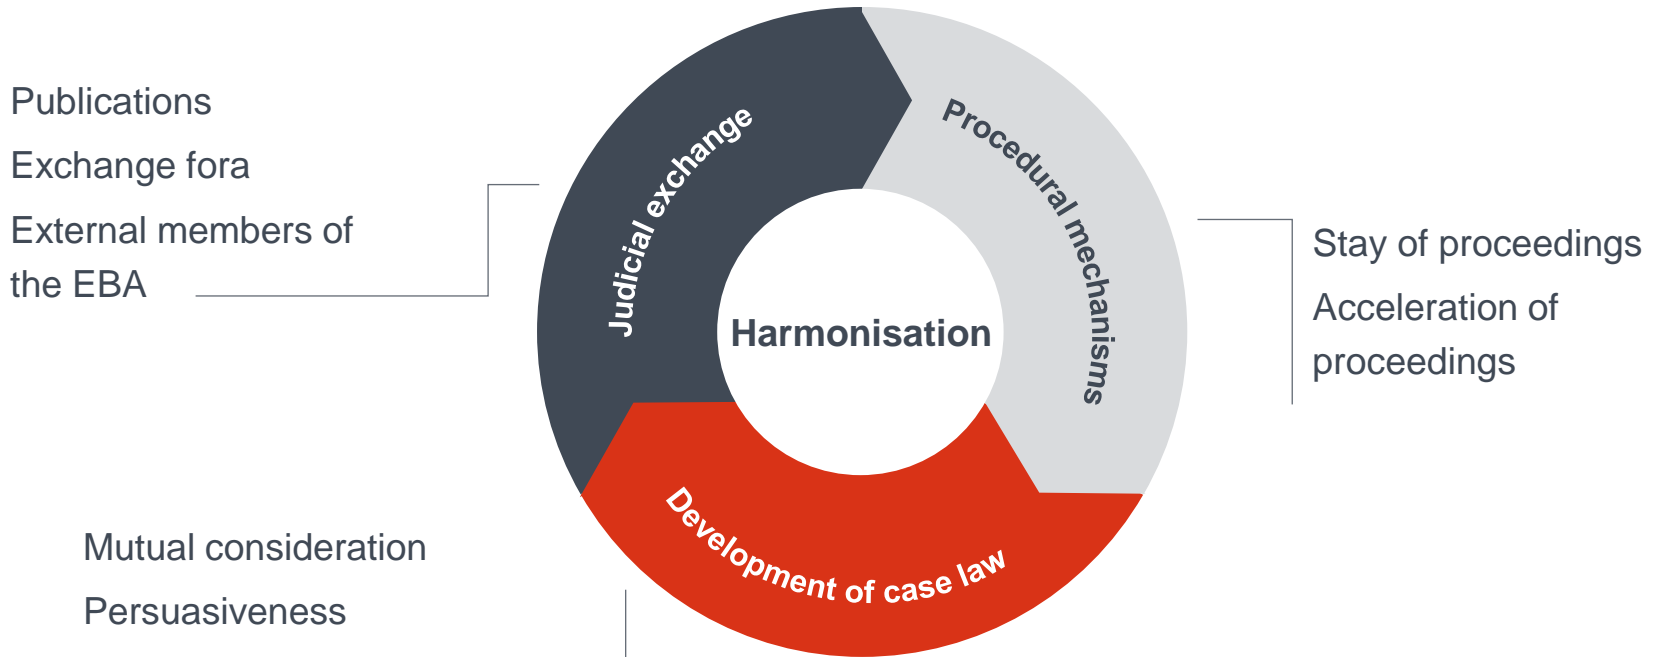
Publications

Exchange fora

External members of the EBA

Judicial exchange

Procedural mechanisms

Harmonisation

Stay of proceedings

Acceleration of proceedings

Development of case law

Mutual consideration

Persuasiveness